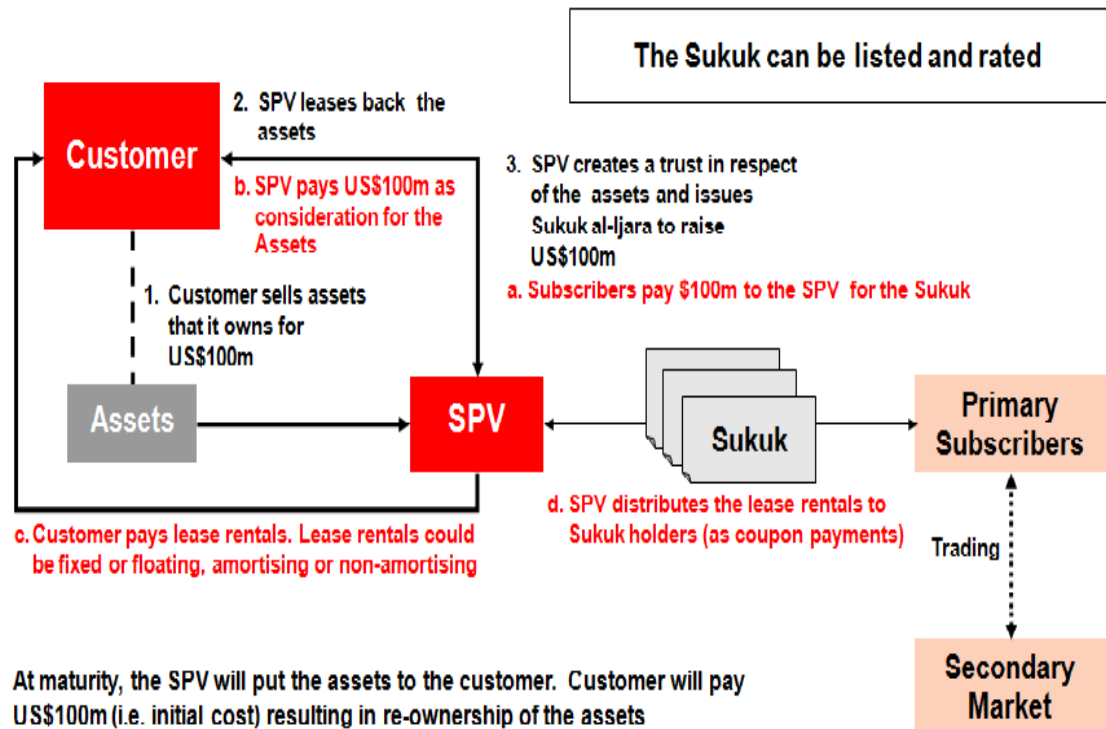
The Sukuk can be listed and rated

Customer

2. SPV leases back the assets

b. SPV pays US$100m as consideration for the Assets

3. SPV creates a trust in respect of the assets and issues Sukuk al-Ijara to raise US$100m

a. Subscribers pay $100m to the SPV for the Sukuk

1. Customer sells assets that it owns for US$100m

Assets

SPV

Sukuk

Primary Subscribers

c. Customer pays lease rentals. Lease rentals could be fixed or floating, amortising or non-amortising

d. SPV distributes the lease rentals to Sukuk holders (as coupon payments)

Trading

Secondary Market

At maturity, the SPV will put the assets to the customer. Customer will pay US$100m (i.e. initial cost) resulting in re-ownership of the assets